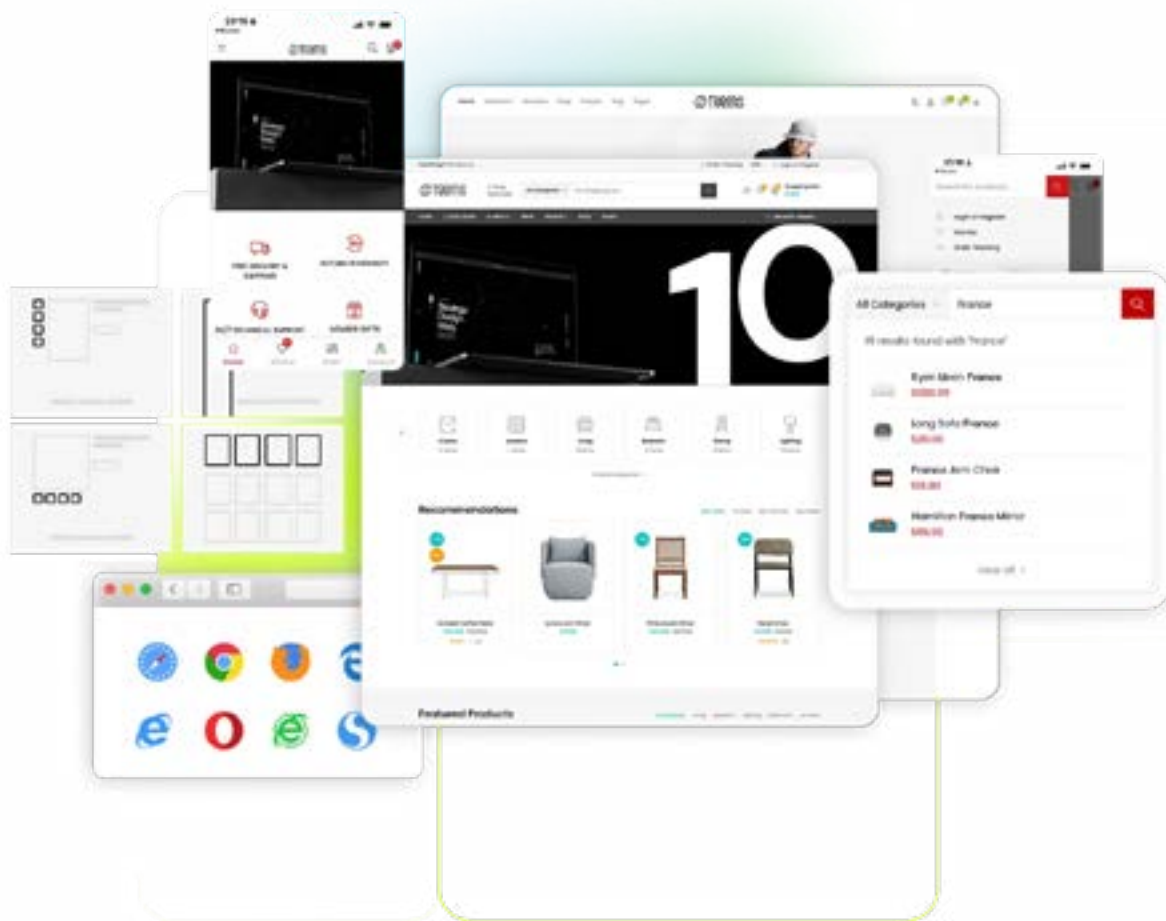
10

All Categories

France

4 results found with "France"

Ryan Main France

$350.00

Long Sofa France

$20.00

France Arm Chair

$18.00

Hamilton France Mirror

$66.00

View all

Recommendations

Featured Products